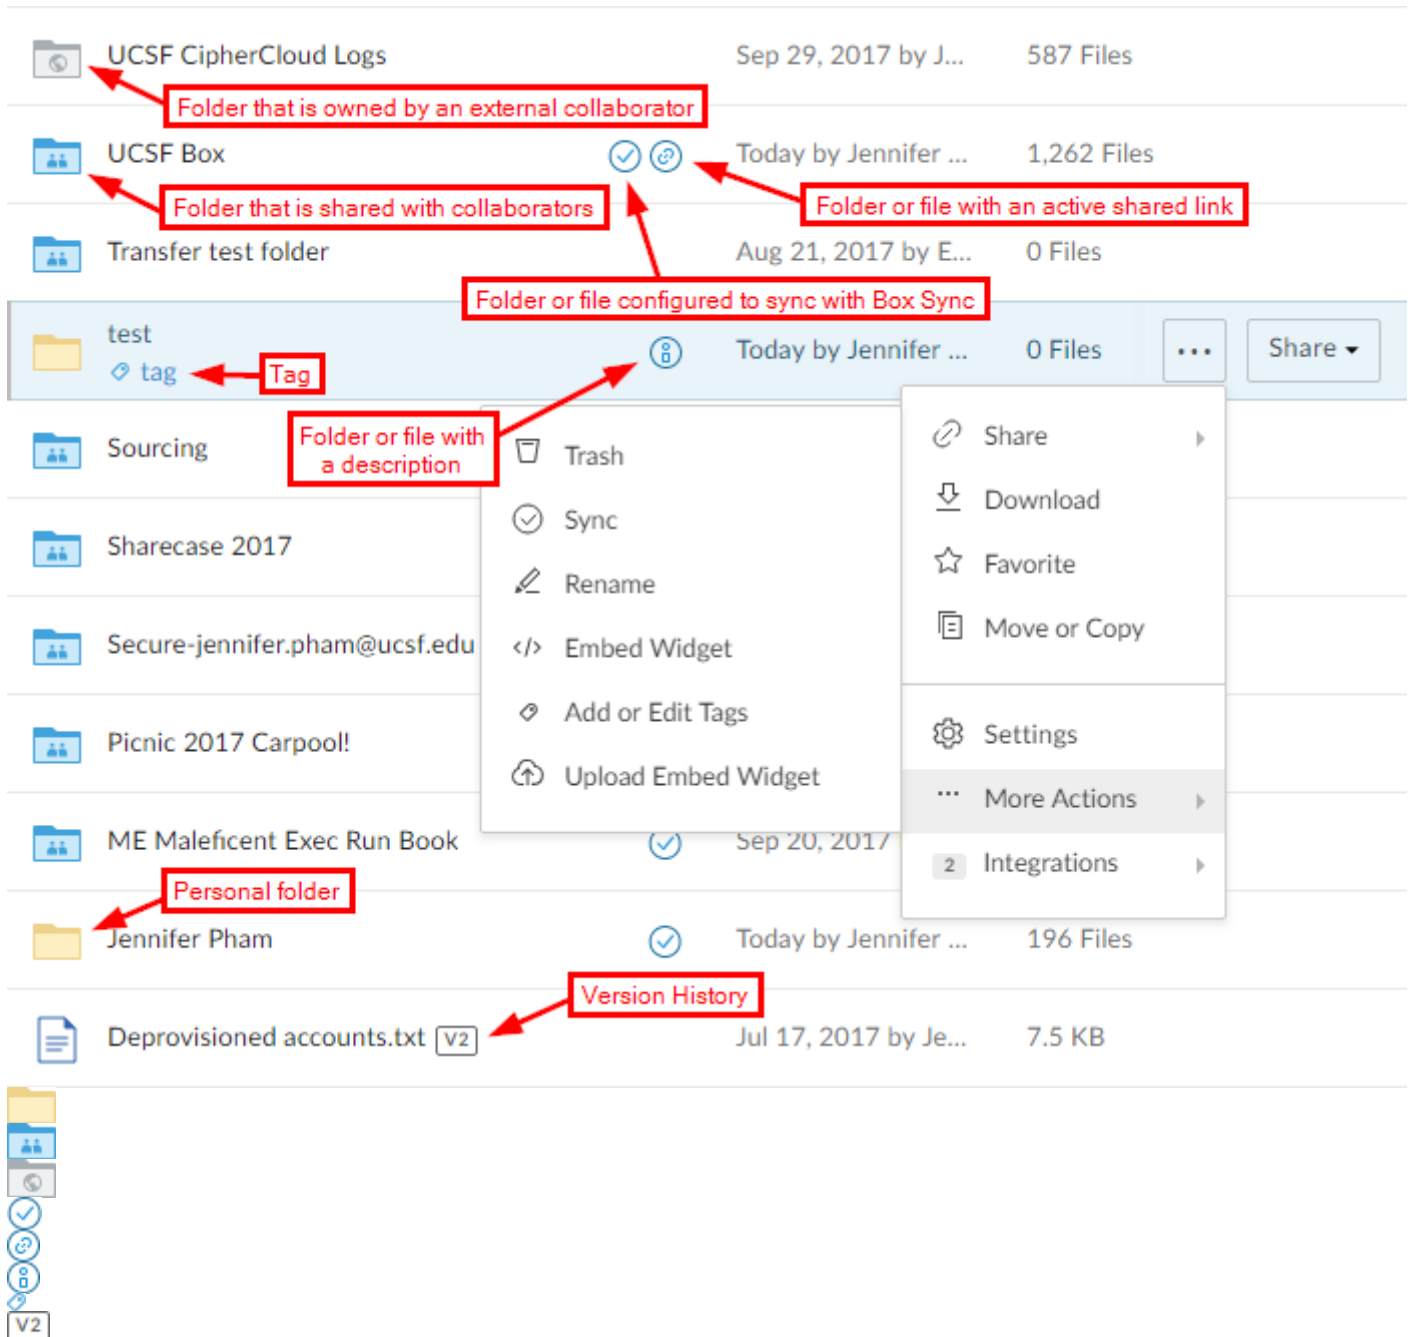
UCSF CipherCloud Logs
Sep 29, 2017 by J...
587 Files
Folder that is owned by an external collaborator

UCSF Box
Today by Jennifer ...
1,262 Files
Folder that is shared with collaborators
Folder or file with an active shared link

Transfer test folder
Aug 21, 2017 by E...
0 Files
Folder or file configured to sync with Box Sync

test
tag
Tag
Today by Jennifer ...
0 Files
...
Share

Sourcing
Folder or file with a description

Trash
Sync
Rename
Embed Widget
Add or Edit Tags
Upload Embed Widget

Share
Download
Favorite
Move or Copy
Settings
More Actions
2 Integrations

Sharecase 2017
Secure-jennifer.pham@ucsf.edu
Picnic 2017 Carpool!
ME Maleficent Exec Run Book
Sep 20, 2017
Personal folder
Jennifer Pham
Today by Jennifer ...
196 Files
Version History
Deprovisioned accounts.txt V2
Jul 17, 2017 by Je...
7.5 KB

V2